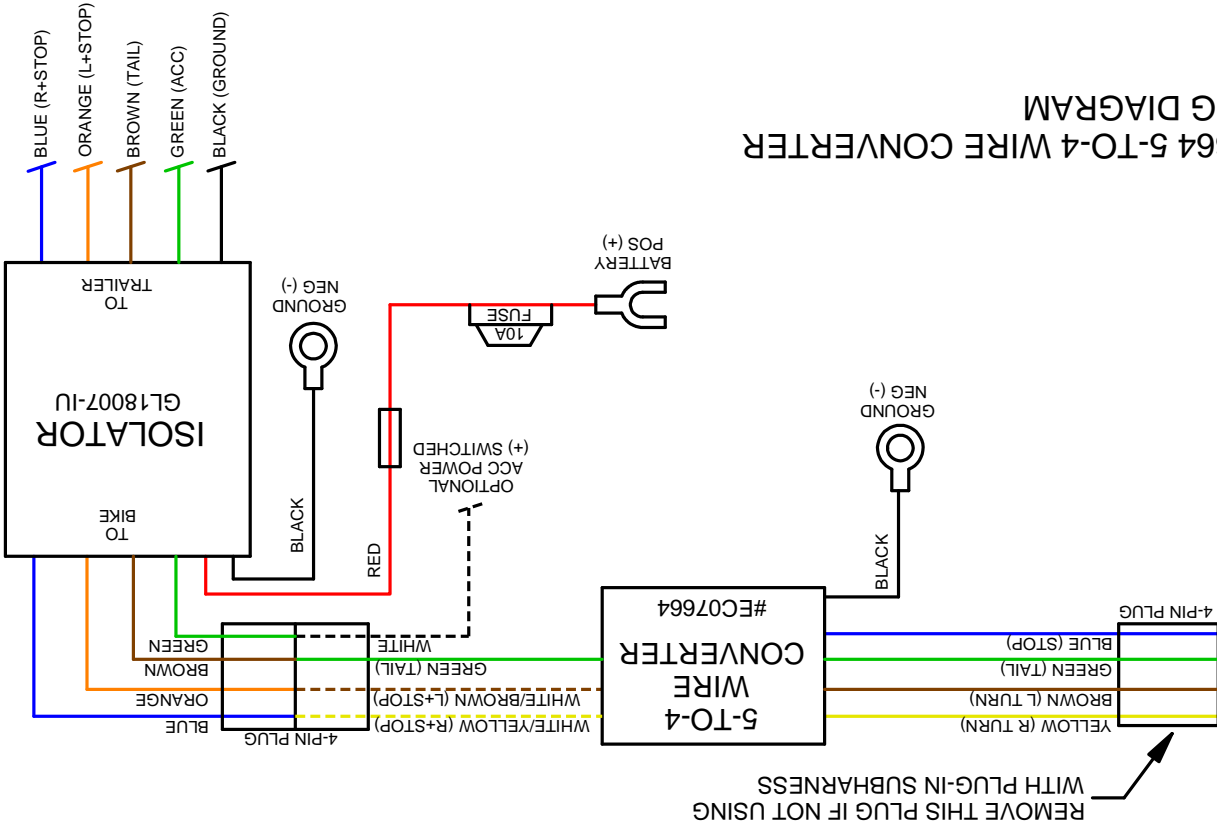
64 5-TO-4 WIRE CONVERTER
G DIAGRAM

BLUE (R+STOP)
ORANGE (L+STOP)
BROWN (TAIL)
GREEN (ACC)
BLACK (GROUND)

TO TRAILER

GROUND NEG (-)

BATTERY POS (+)

FUSE 10A

ISOLATOR GL18007-IU

OPTIONAL ACC POWER (+) SWITCHED

TO BIKE

BLACK

RED

GROUND NEG (-)

BLACK

#EC07664

5-TO-4 WIRE CONVERTER

4-PIN PLUG

GREEN
BROWN
ORANGE
BLUE

4-PIN PLUG

WHITE
GREEN (TAIL)
WHITE/BROWN (L+STOP)
WHITE/YELLOW (R+STOP)

BLUE (STOP)
GREEN (TAIL)
BROWN (L TURN)
YELLOW (R TURN)

REMOVE THIS PLUG IF NOT USING WITH PLUG-IN SUBHARNESS